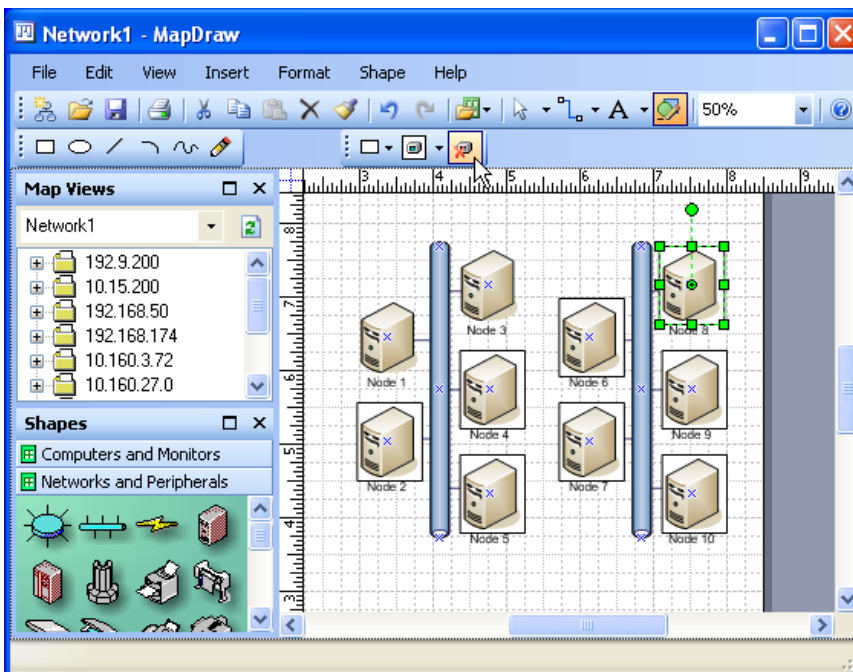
Network1 - MapDraw

File Edit View Insert Format Shape Help

50%

Map Views

Network1

192.9.200
10.15.200
192.168.50
192.168.174
10.160.3.72
10.160.27.0

Shapes

Computers and Monitors
Networks and Peripherals

3 4 5 6 7 8 9

8 7 6 5 4 3

Node 1
Node 2
Node 3
Node 4
Node 5
Node 6
Node 7
Node 8
Node 9
Node 10